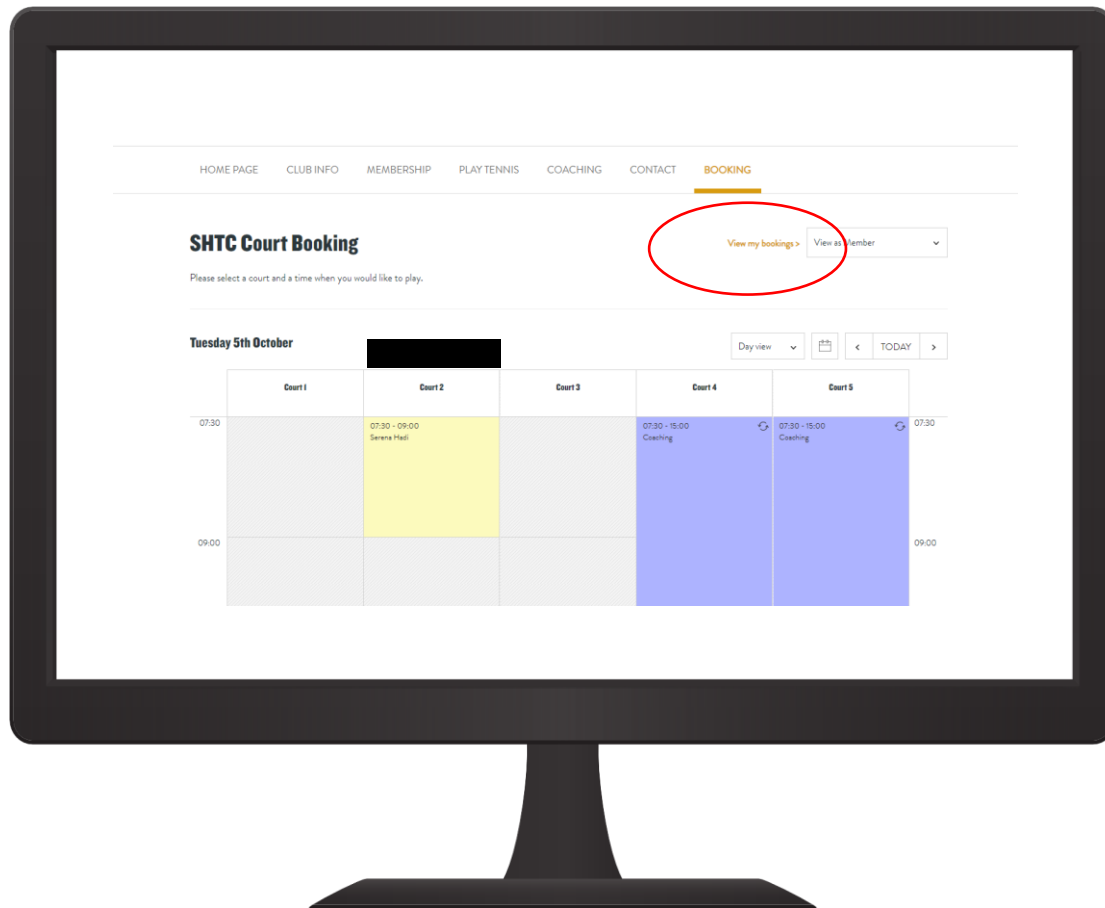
HOME PAGE CLUB INFO MEMBERSHIP PLAY TENNIS COACHING CONTACT BOOKING

SHTC Court Booking

View my bookings > View as Member

Please select a court and a time when you would like to play.

Tuesday 5th October

Day view TODAY

| | Court 1 | Court 2 | Court 3 | Court 4 | Court 5 | |
|---|---|---|---|---|---|---|
| 07:30 | | 07:30 - 09:00 Serena Hadi | | 07:30 - 15:00 Coaching | 07:30 - 15:00 Coaching | 07:30 |
| 09:00 | | | | | | 09:00 |